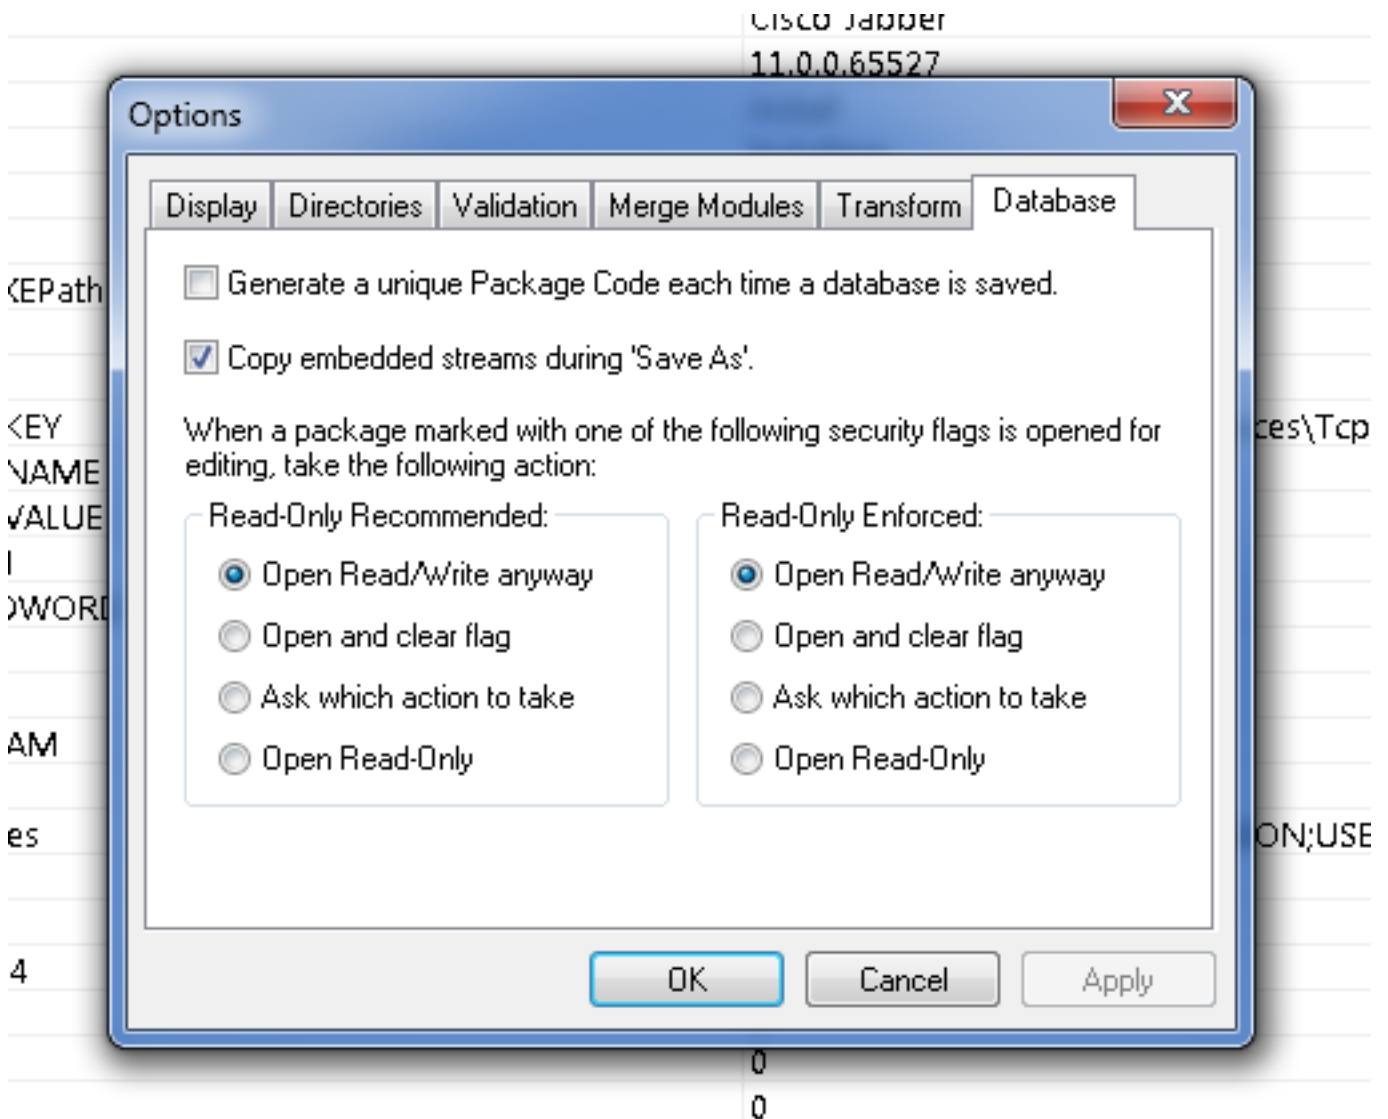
Cisco Jabber
11.0.0.65527

Options

Display | Directories | Validation | Merge Modules | Transform | Database

Generate a unique Package Code each time a database is saved.

Copy embedded streams during 'Save As'.

When a package marked with one of the following security flags is opened for editing, take the following action:

Read-Only Recommended:
Open Read/Write anyway
Open and clear flag
Ask which action to take
Open Read-Only

Read-Only Enforced:
Open Read/Write anyway
Open and clear flag
Ask which action to take
Open Read-Only

OK | Cancel | Apply

KEPath
KEY
NAME
VALUE
I
DWORD
AM
es
4
ces\Tcp
ON;USE
0
0